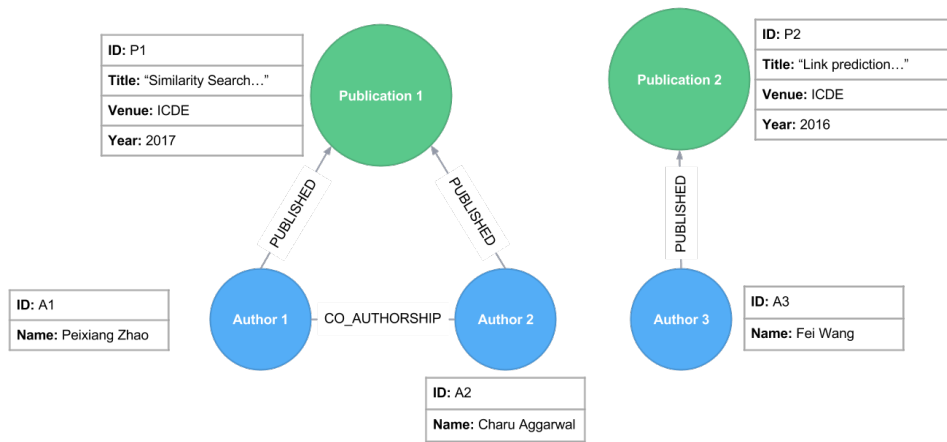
ID: P1
Title: “Similarity Search…”
Venue: ICDE
Year: 2017

Publication 1

ID: P2
Title: “Link prediction…”
Venue: ICDE
Year: 2016

Publication 2

PUBLISHED

PUBLISHED

PUBLISHED

ID: A1
Name: Peixiang Zhao

Author 1

CO_AUTHORSHIP

Author 2

ID: A2
Name: Charu Aggarwal

Author 3

ID: A3
Name: Fei Wang